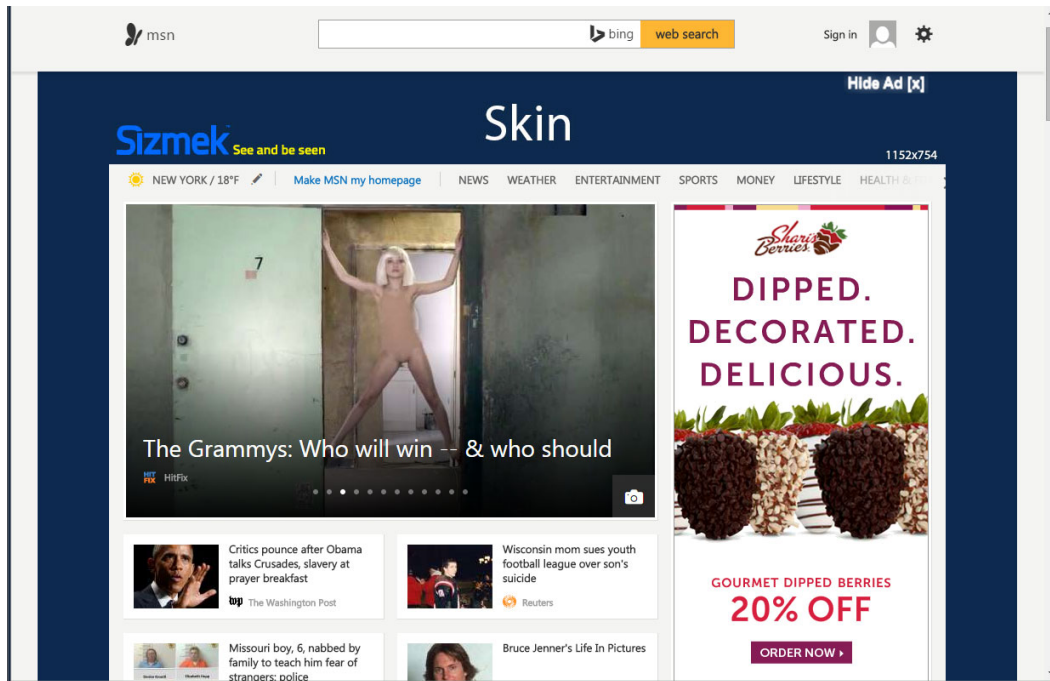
msn

bing web search

Sign in

Hide Ad [x]

Sizmek See and be seen

Skin

1152x754

NEW YORK / 18°F Make MSN my homepage NEWS WEATHER ENTERTAINMENT SPORTS MONEY LIFESTYLE HEALTH & FI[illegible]

7

The Grammys: Who will win -- & who should

HitFix

Shari's Berries

DIPPED. DECORATED. DELICIOUS.

GOURMET DIPPED BERRIES

20% OFF

ORDER NOW ›

Critics pounce after Obama talks Crusades, slavery at prayer breakfast

The Washington Post

Wisconsin mom sues youth football league over son's suicide

Reuters

Missouri boy, 6, nabbed by family to teach him fear of strangers: police

Bruce Jenner's Life In Pictures